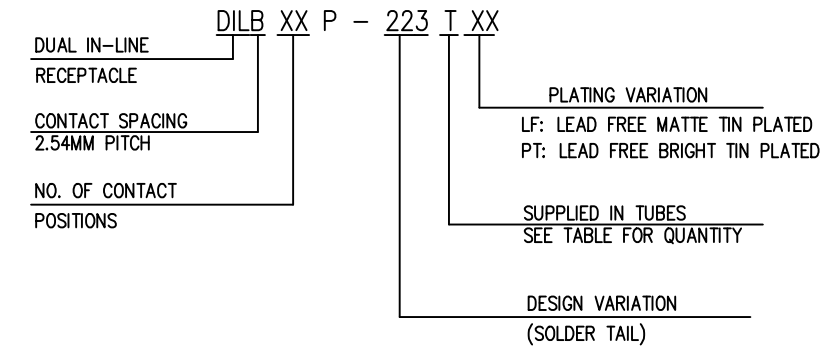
DILB XX P – 223 T XX

DUAL IN-LINE
RECEPTACLE

CONTACT SPACING
2.54MM PITCH

NO. OF CONTACT
POSITIONS

PLATING VARIATION
LF: LEAD FREE MATTE TIN PLATED
PT: LEAD FREE BRIGHT TIN PLATED

SUPPLIED IN TUBES
SEE TABLE FOR QUANTITY

DESIGN VARIATION
(SOLDER TAIL)